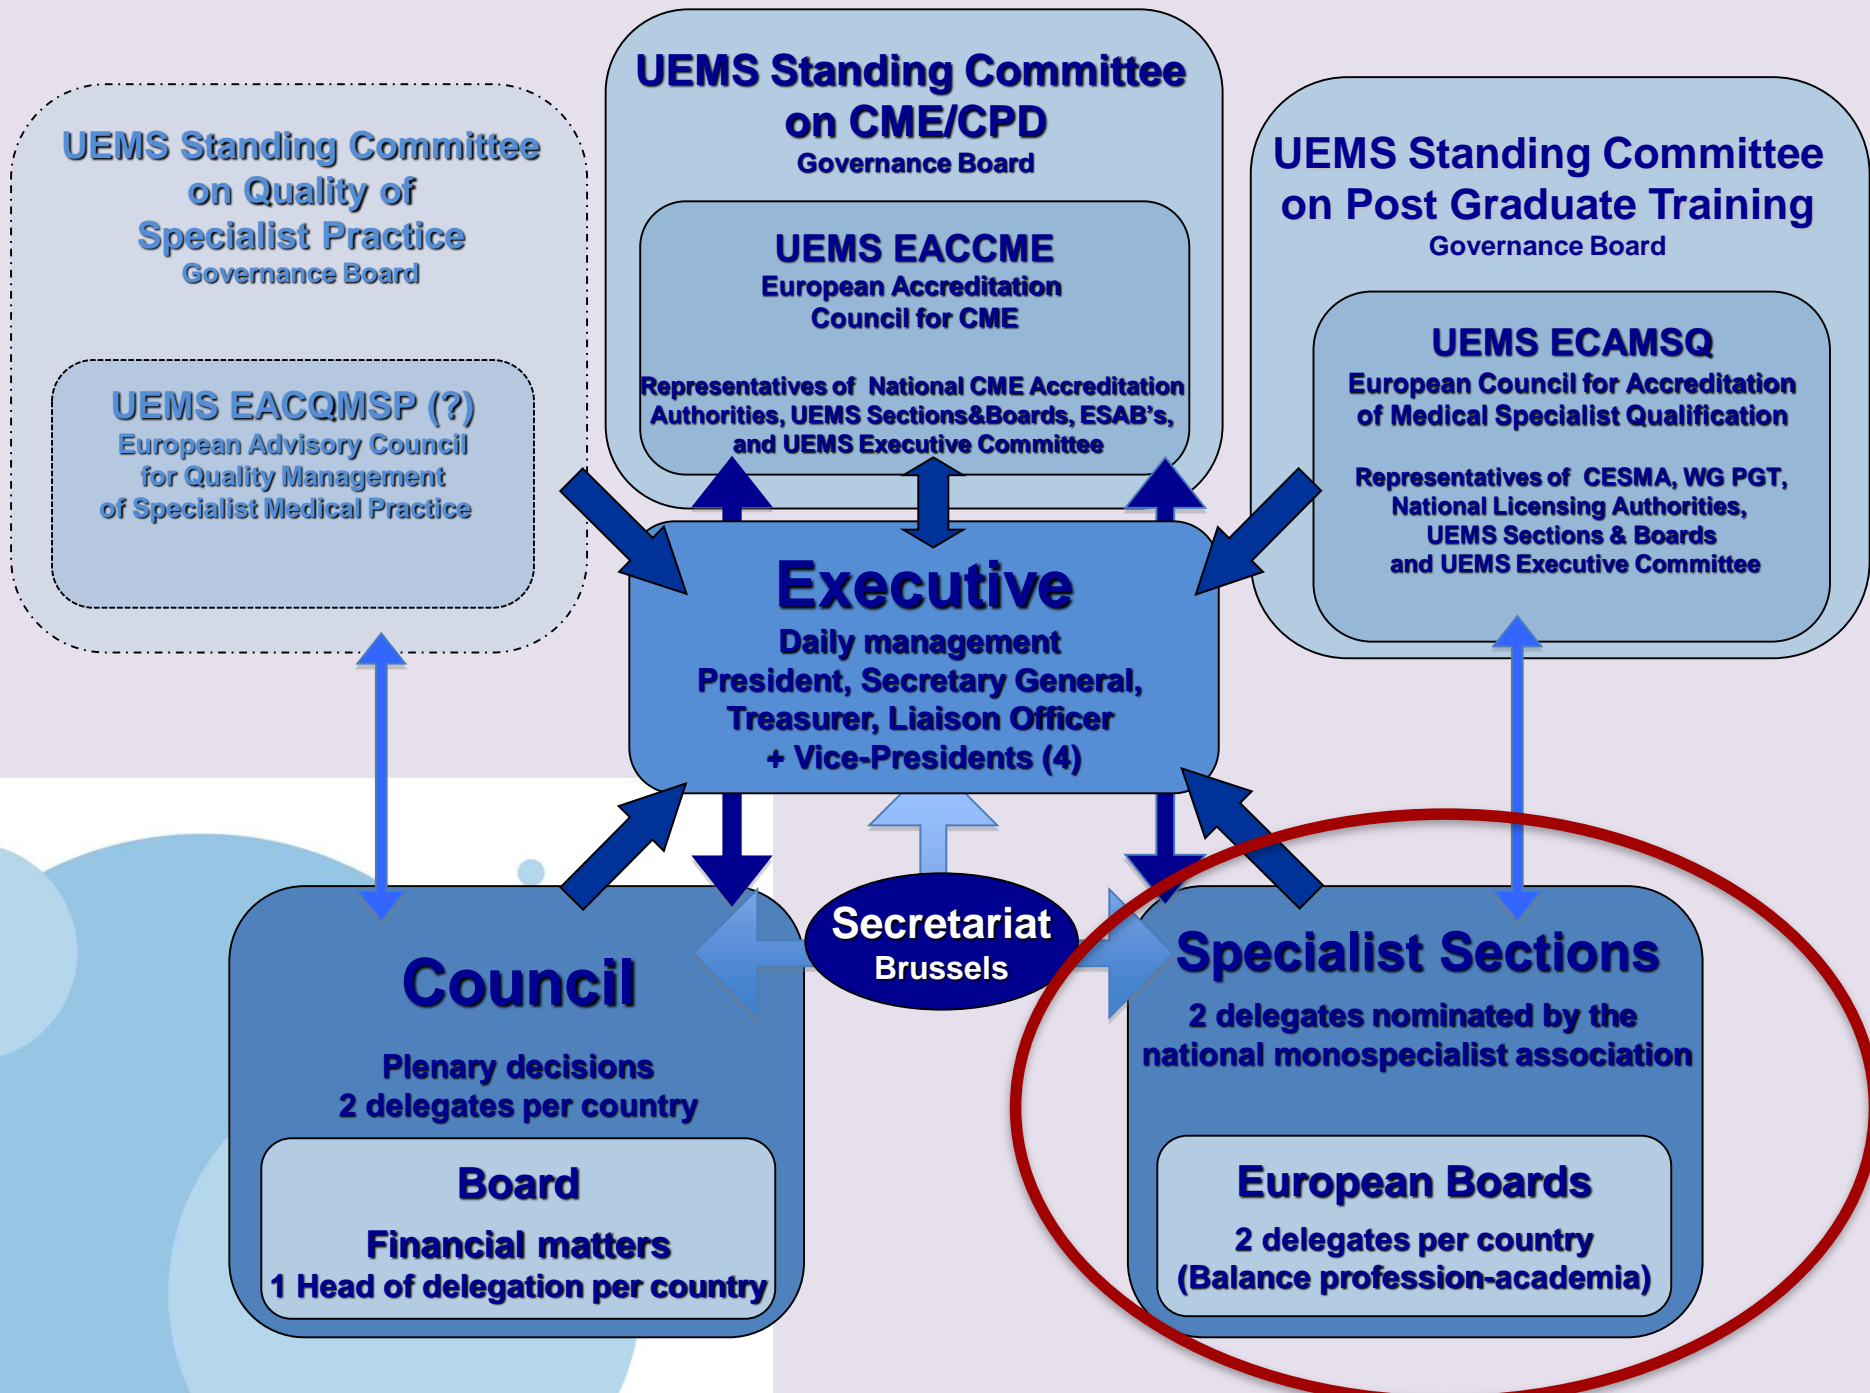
UEMS Standing Committee on Quality of Specialist Practice
Governance Board

UEMS EACQMSP (?)
European Advisory Council for Quality Management of Specialist Medical Practice

UEMS Standing Committee on CME/CPD
Governance Board

UEMS EACCME
European Accreditation Council for CME

Representatives of National CME Accreditation Authorities, UEMS Sections&Boards, ESAB's, and UEMS Executive Committee

UEMS Standing Committee on Post Graduate Training
Governance Board

UEMS ECAMSQ
European Council for Accreditation of Medical Specialist Qualification

Representatives of CESMA, WG PGT, National Licensing Authorities, UEMS Sections & Boards and UEMS Executive Committee

Executive
Daily management
President, Secretary General, Treasurer, Liaison Officer
+ Vice-Presidents (4)

Secretariat
Brussels

Council
Plenary decisions
2 delegates per country

Board
Financial matters
1 Head of delegation per country

Specialist Sections
2 delegates nominated by the national monospecialist association

European Boards
2 delegates per country
(Balance profession-academia)